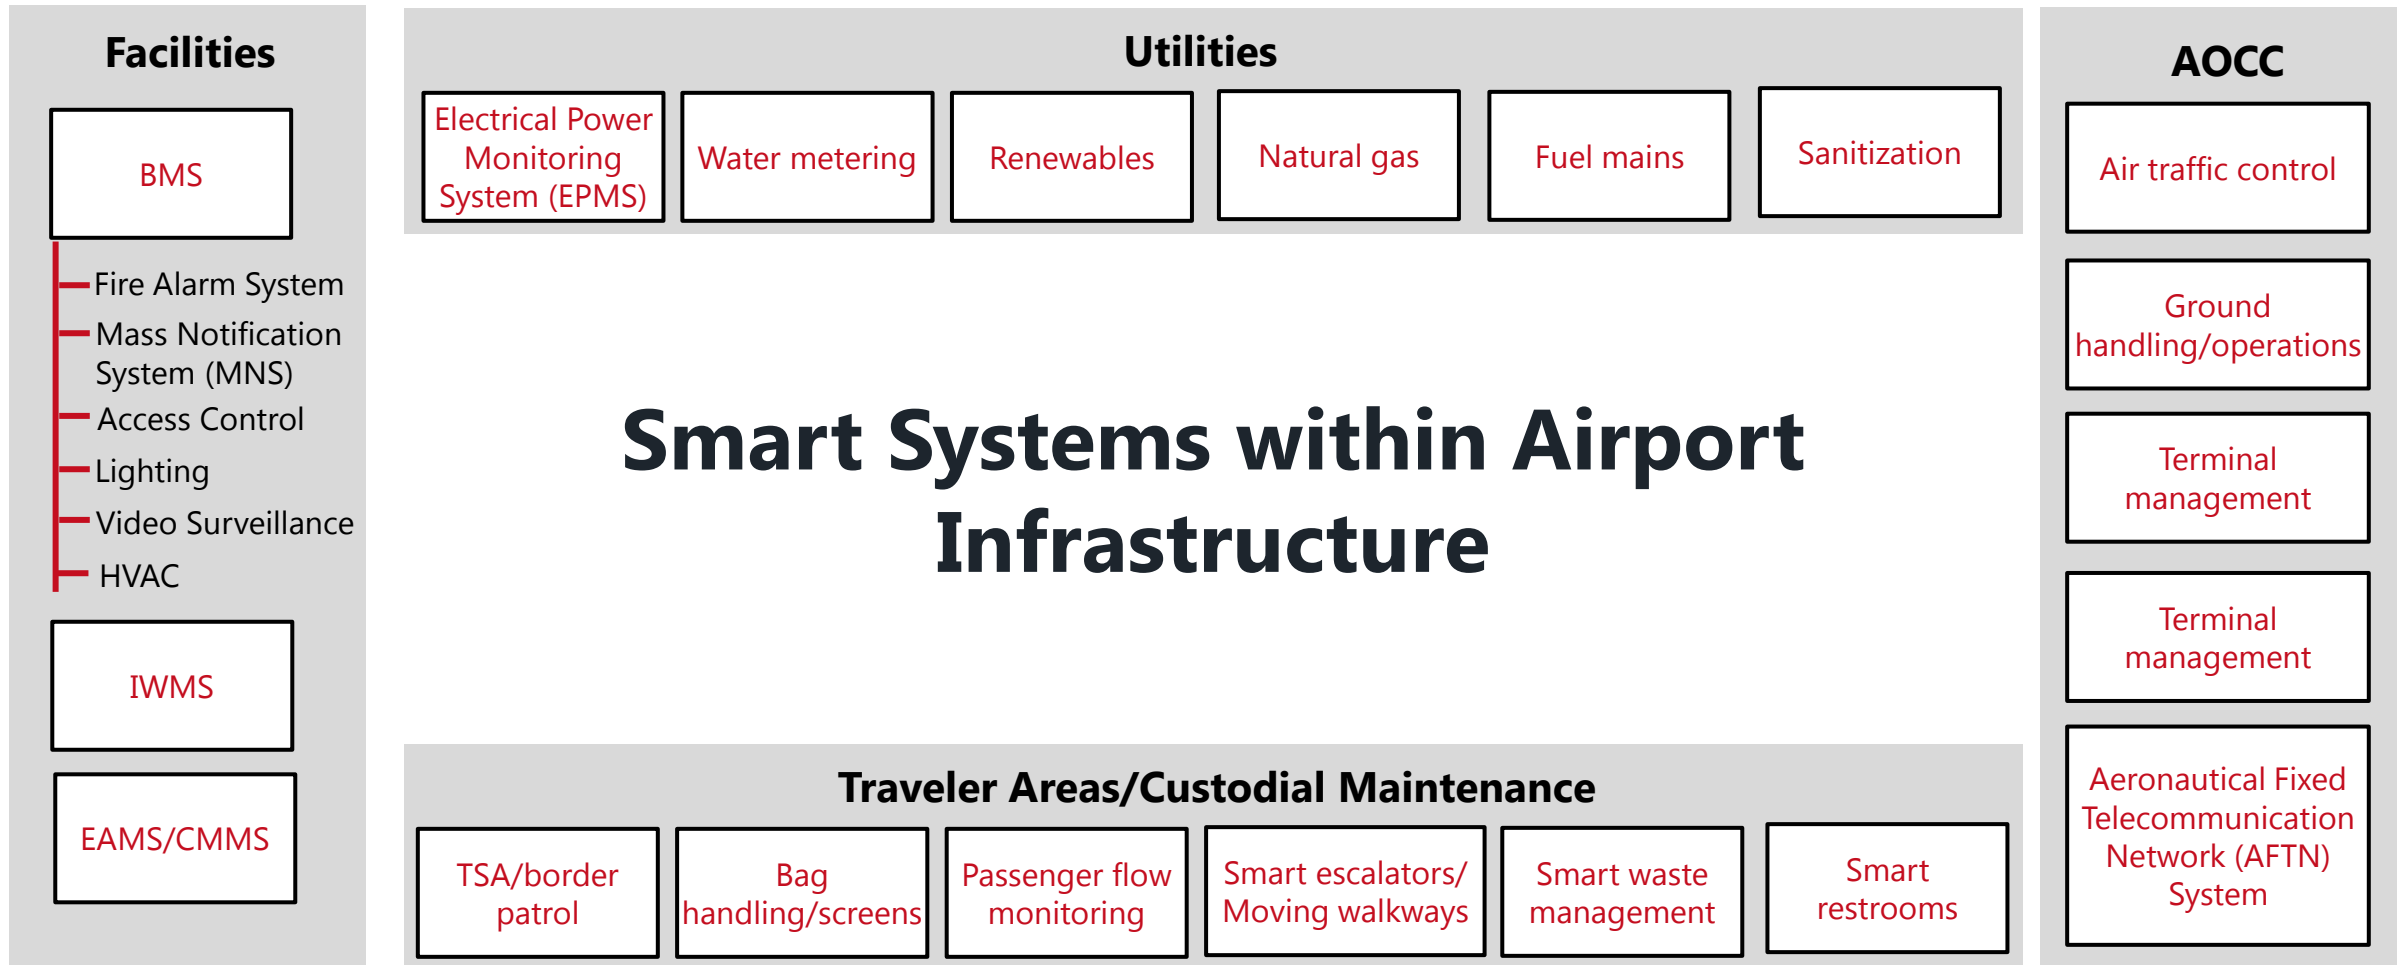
Facilities

BMS

Fire Alarm System

Mass Notification System (MNS)

Access Control

Lighting

Video Surveillance

HVAC

IWMS

EAMS/CMMS

Utilities

Electrical Power Monitoring System (EPMS)

Water metering

Renewables

Natural gas

Fuel mains

Sanitization

Smart Systems within Airport Infrastructure

Traveler Areas/Custodial Maintenance

TSA/border patrol

Bag handling/screens

Passenger flow monitoring

Smart escalators/ Moving walkways

Smart waste management

Smart restrooms

AOCC

Air traffic control

Ground handling/operations

Terminal management

Terminal management

Aeronautical Fixed Telecommunication Network (AFTN) System